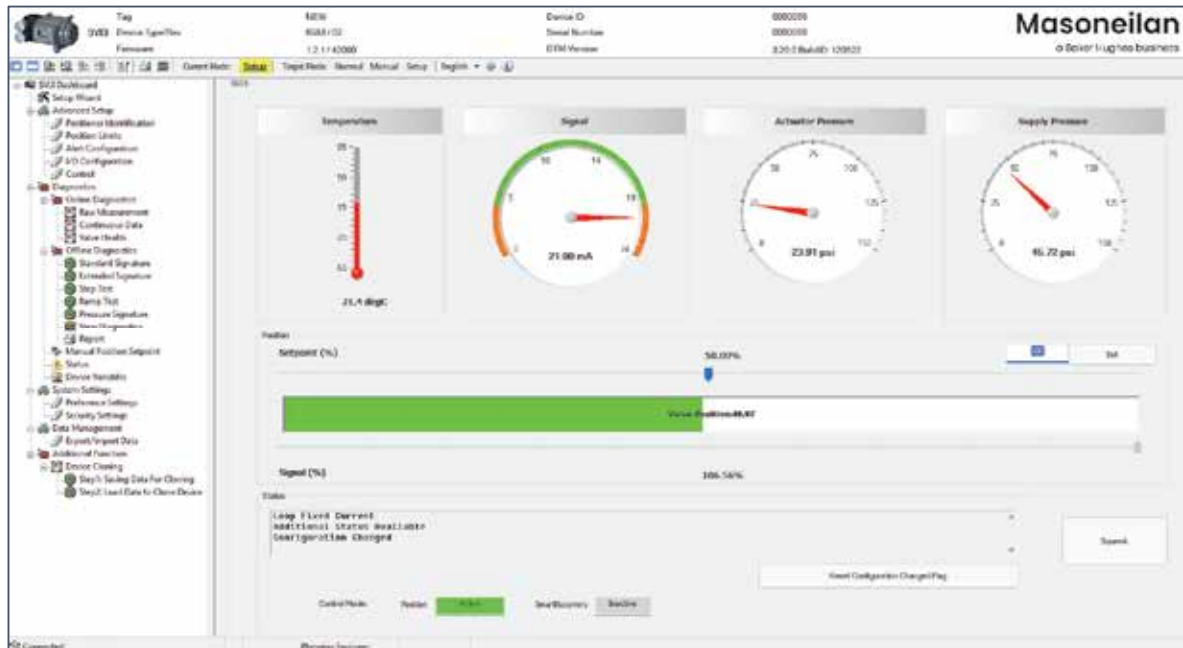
SVI3

Tag
Device Type/Rev
Firmware

NEW
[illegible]
1.2.1 / 42000

Device ID
Serial Number
DTM Version

0000000
0000000
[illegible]

Masoneilan
a Baker Hughes business

Current Mode: Setup Target Mode: Normal Manual Setup English

SVI3 Dashboard
Setup Wizard
Advanced Setup
Positioner Identification
Position Limits
Alert Configuration
I/O Configuration
Control
Diagnostics
Online Diagnostics
Raw Measurement
Continuous Data
Valve Health
Offline Diagnostics
Standard Signature
Extended Signature
Step Test
Ramp Test
Pressure Signature
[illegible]
Report
Manual Position Setpoint
Status
Device Variables
System Settings
Preference Settings
Security Settings
Data Management
Export/Import Data
Additional Function
Device Cloning
Step1: Saving Data For Cloning
Step2: Load Data to Clone Device

Temperature
85
50
15
-20
-55
21.4 degC

Signal
5
10
14
19
24
21.00 mA

Actuator Pressure
25
50
75
100
125
150
23.91 psi

Supply Pressure
25
50
75
100
125
150
45.72 psi

Position
Setpoint (%)
50.00%
Valve Position: 49.97
Signal (%)
106.56%

Status
Loop Fixed Current
Additional Status Available
Configuration Changed

Reset Configuration Changed Flag

Control Mode: Position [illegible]
Smart Recovery: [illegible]

Connected